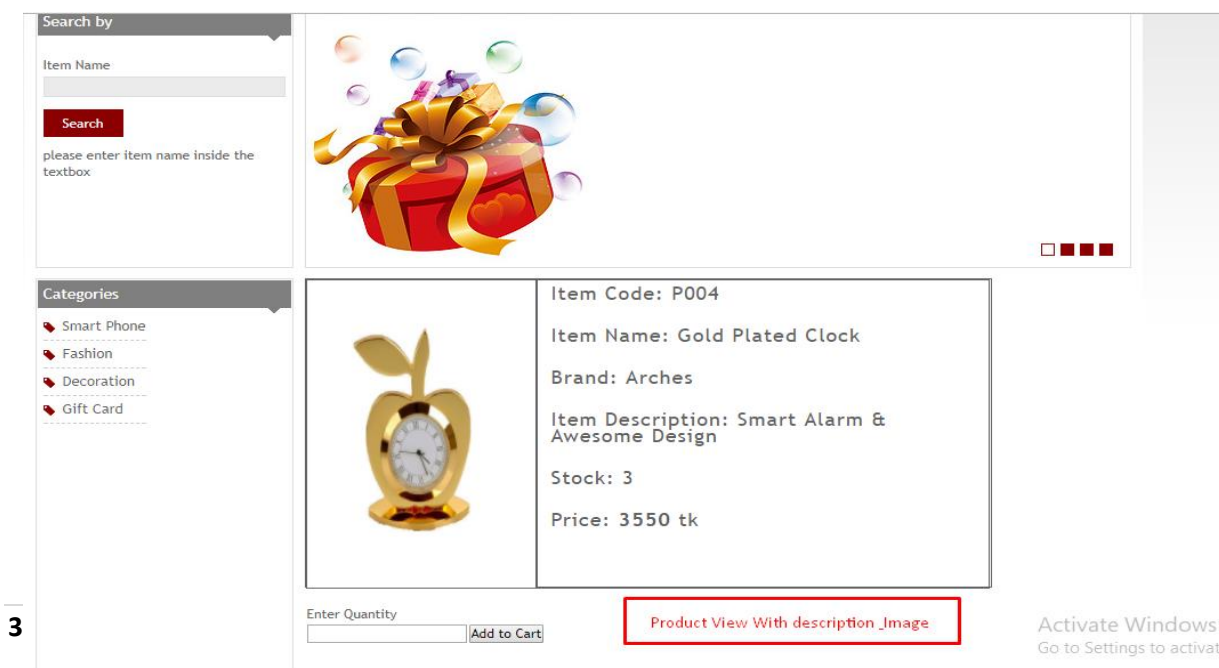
Search by

Item Name

Search

please enter item name inside the textbox

Categories

Smart Phone

Fashion

Decoration

Gift Card

Item Code: P004

Item Name: Gold Plated Clock

Brand: Arches

Item Description: Smart Alarm & Awesome Design

Stock: 3

Price: 3550 tk

Enter Quantity

Add to Cart

Product View With description _Image

Activate Windows
Go to Settings to activat

3